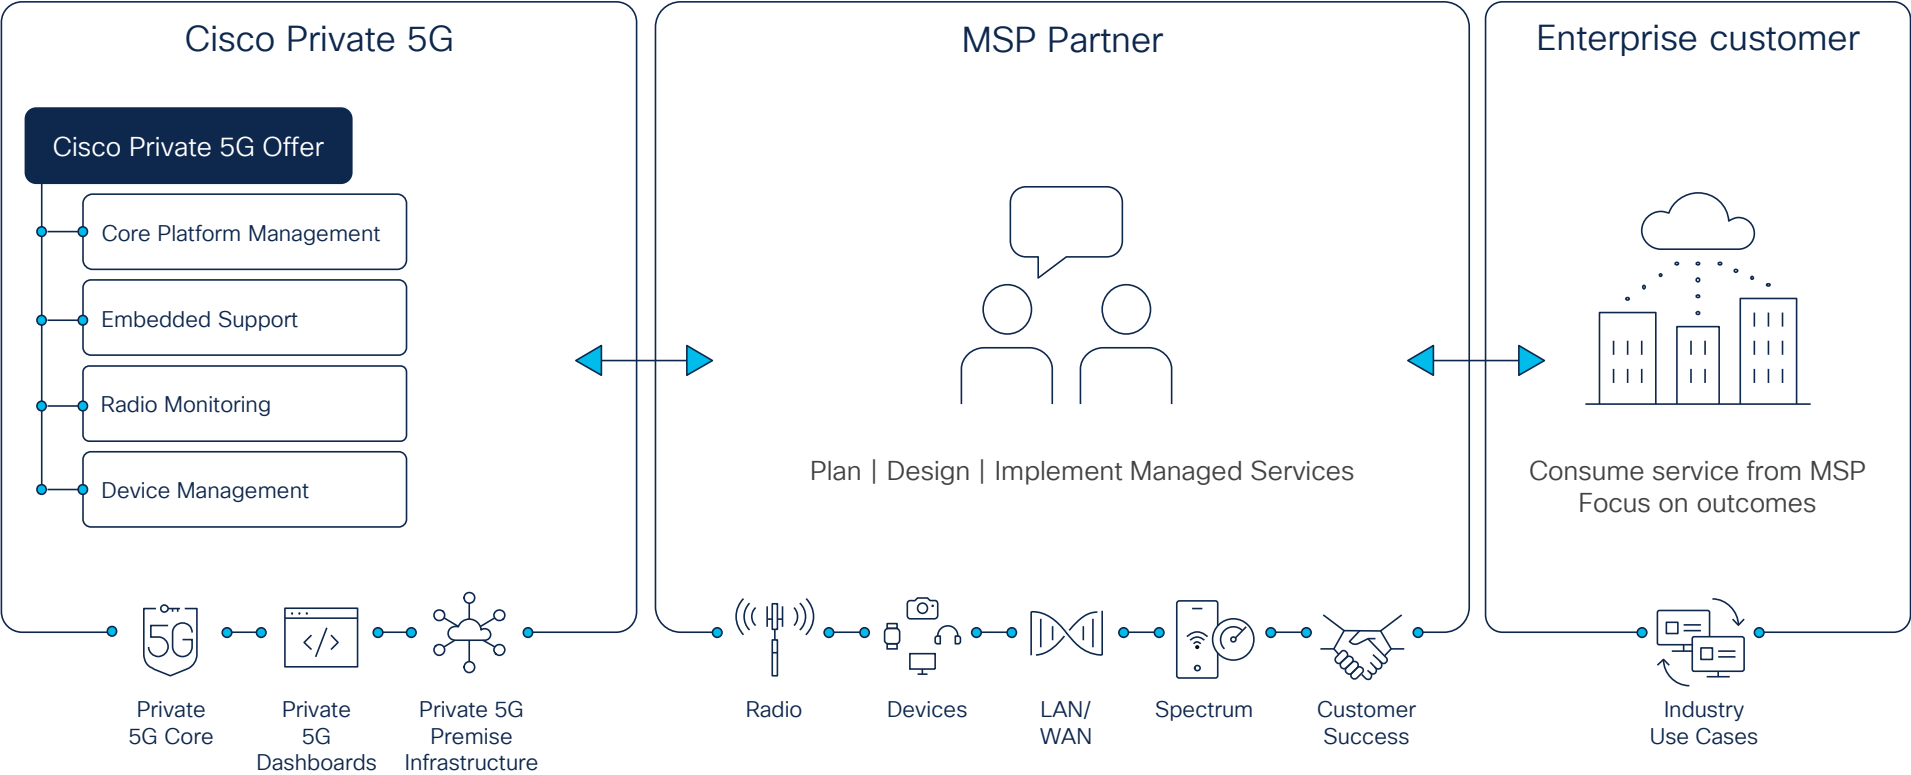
Cisco Private 5G

Cisco Private 5G Offer

Core Platform Management

Embedded Support

Radio Monitoring

Device Management

5G

</>

Private 5G Core

Private 5G Dashboards

Private 5G Premise Infrastructure

MSP Partner

Plan | Design | Implement Managed Services

Radio

Devices

LAN/ WAN

Spectrum

Customer Success

Enterprise customer

Consume service from MSP
Focus on outcomes

Industry Use Cases